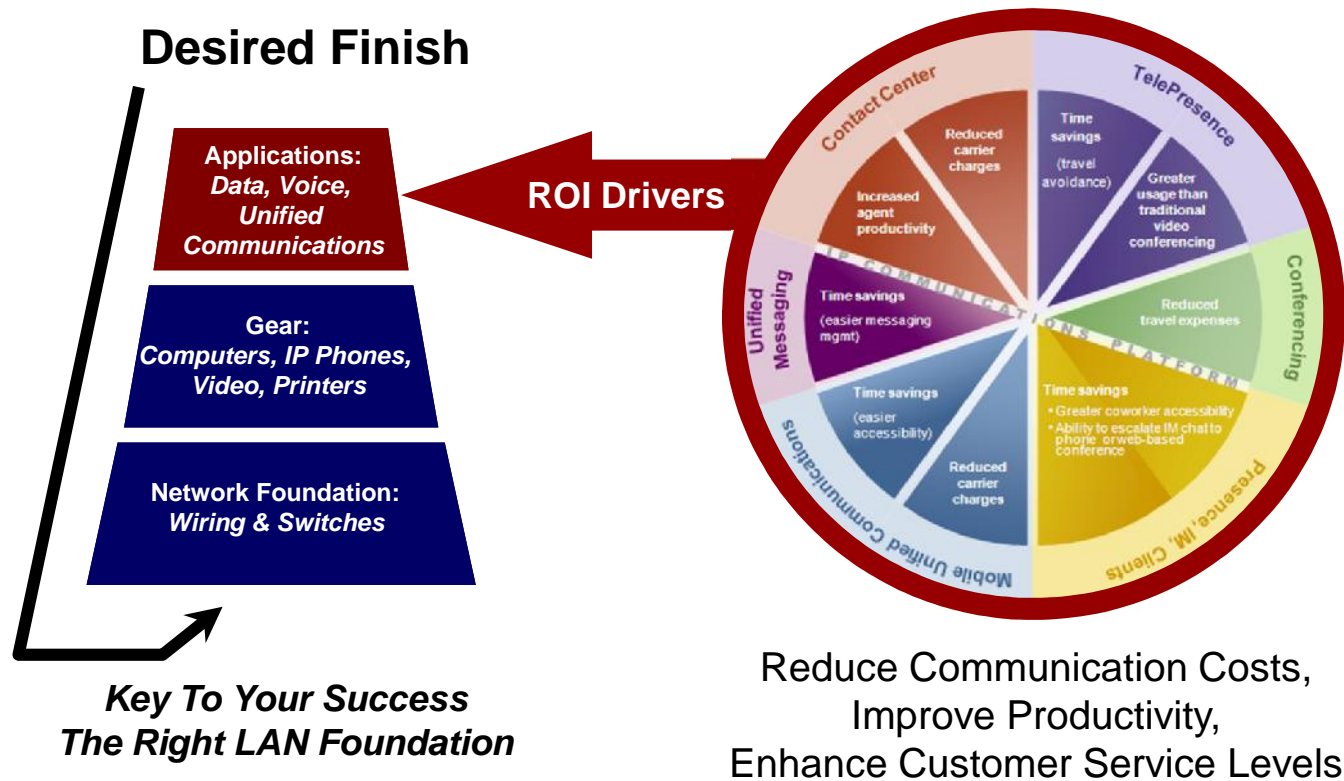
Desired Finish

Applications:
Data, Voice, Unified Communications

Gear:
Computers, IP Phones, Video, Printers

Network Foundation:
Wiring & Switches

Key To Your Success
The Right LAN Foundation

ROI Drivers

Contact Center

Reduced carrier charges

Increased agent productivity

TelePresence

Time savings (travel avoidance)

Greater usage than traditional video conferencing

Conferencing

Reduced travel expenses

Unified Messaging

Time savings (easier messaging mgmt)

IP COMMUNICATIONS PLATFORM

Time savings
• Greater coworker accessibility
• Ability to escalate IM chat to phone or web-based conference

Presence, IM, Clients

Time savings (easier accessibility)

Reduced carrier charges

Mobile Unified Communications

Reduce Communication Costs,
Improve Productivity,
Enhance Customer Service Levels